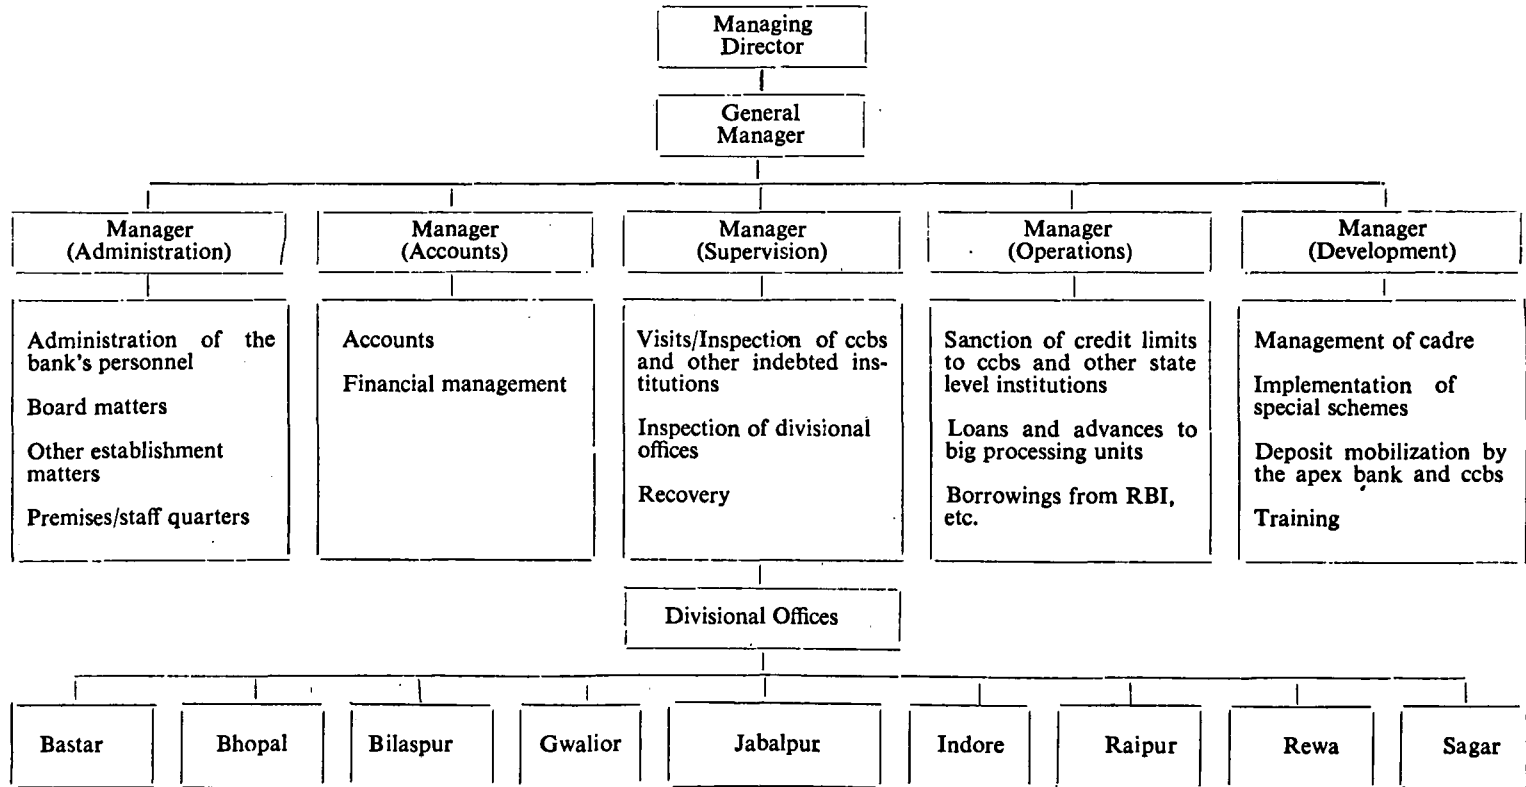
Managing Director

General Manager

Manager (Administration)

Administration of the bank's personnel

Board matters

Other establishment matters

Premises/staff quarters

Manager (Accounts)

Accounts

Financial management

Manager (Supervision)

Visits/Inspection of ccbs and other indebted institutions

Inspection of divisional offices

Recovery

Manager (Operations)

Sanction of credit limits to ccbs and other state level institutions

Loans and advances to big processing units

Borrowings from RBI, etc.

Manager (Development)

Management of cadre

Implementation of special schemes

Deposit mobilization by the apex bank and ccbs

Training

Divisional Offices

Bastar

Bhopal

Bilaspur

Gwalior

Jabalpur

Indore

Raipur

Rewa

Sagar